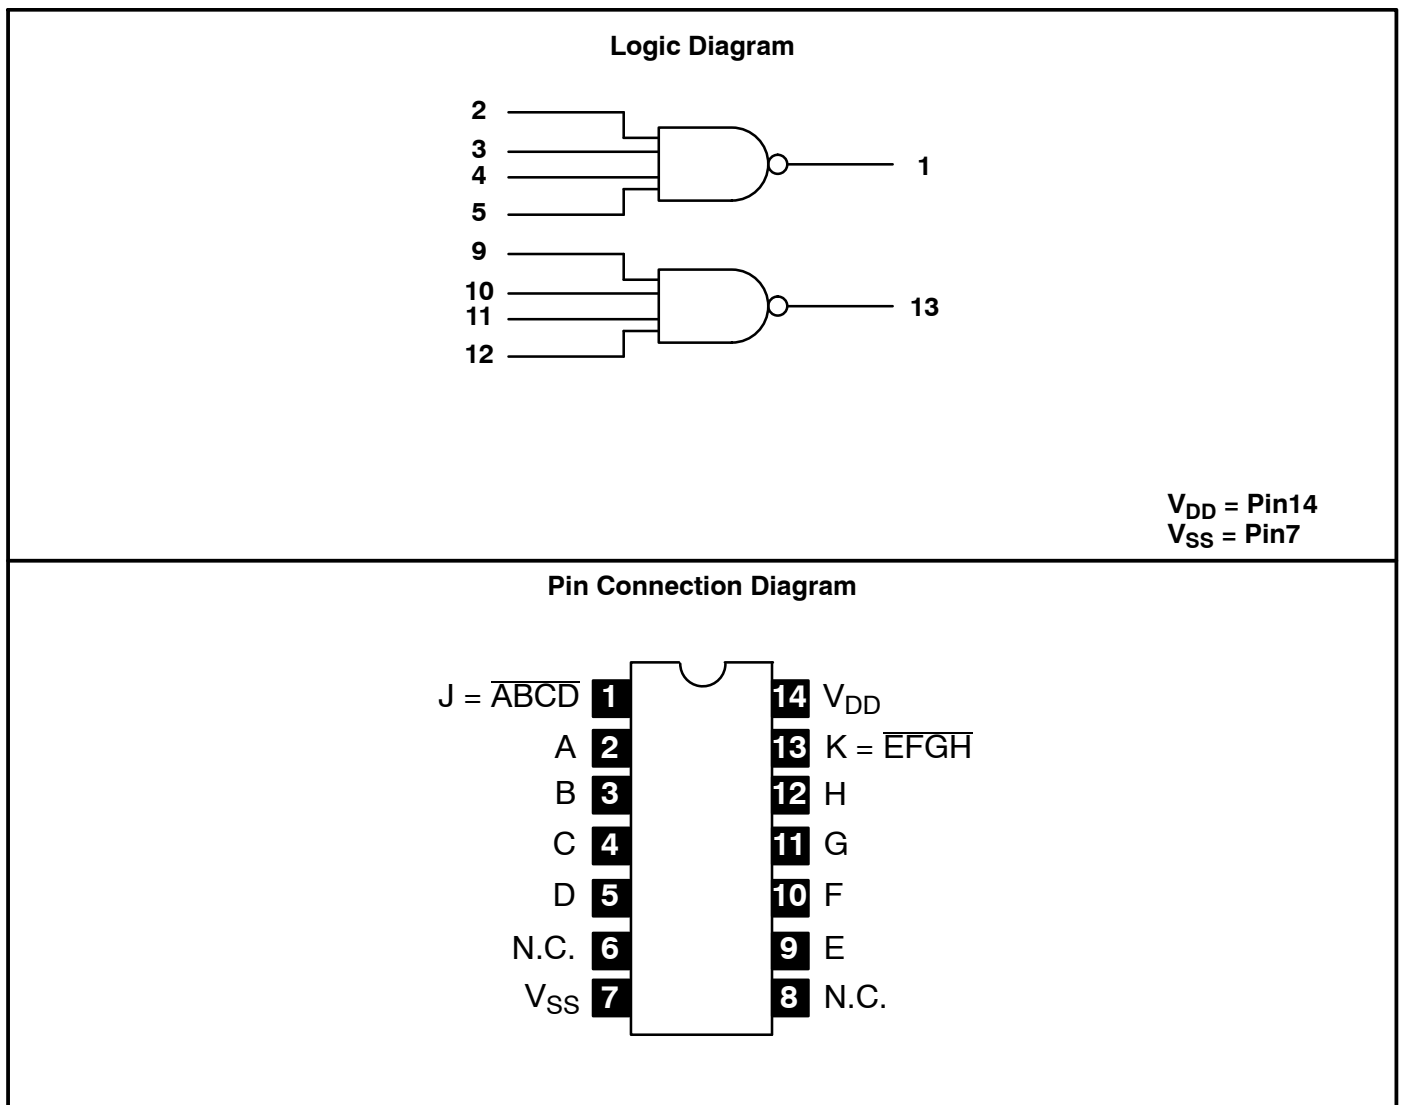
Logic Diagram

2
3
4
5
1

9
10
11
12
13

$V_{DD}$ = Pin14
$V_{SS}$ = Pin7

Pin Connection Diagram

J = $\overline{ABCD}$ 1
A 2
B 3
C 4
D 5
N.C. 6
$V_{SS}$ 7

14 $V_{DD}$
13 K = $\overline{EFGH}$
12 H
11 G
10 F
9 E
8 N.C.